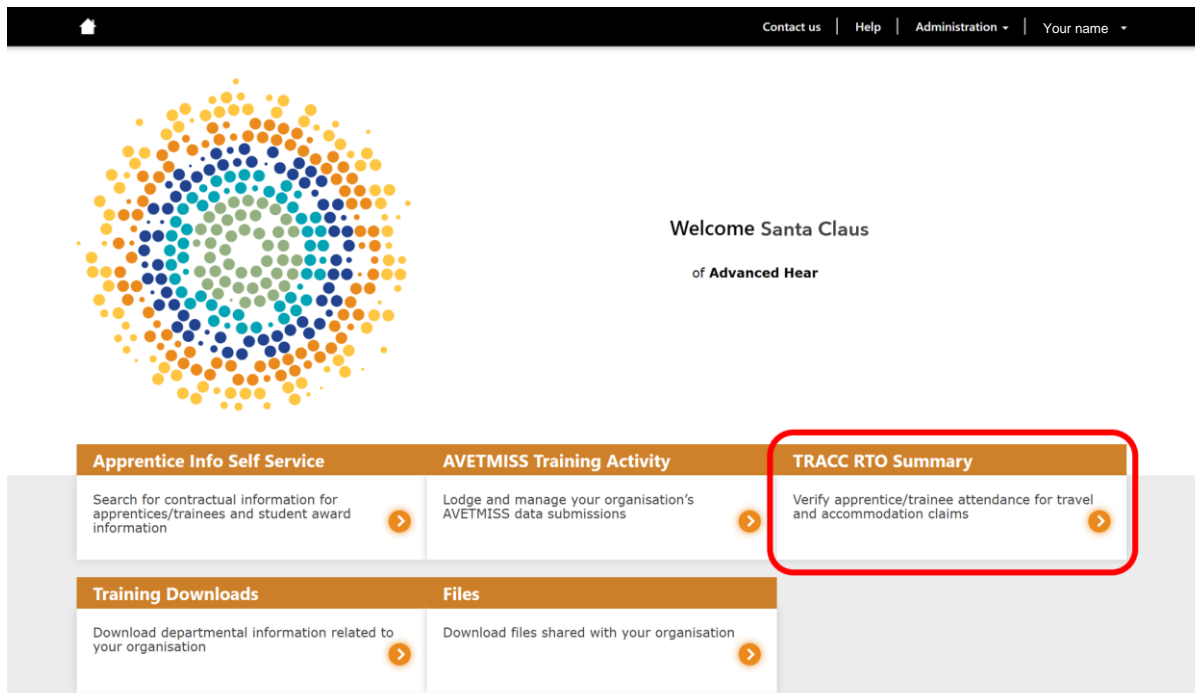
Contact us | Help | Administration ▾ | Your name ▾

Welcome Santa Claus

of Advanced Hear

Apprentice Info Self Service

Search for contractual information for apprentices/trainees and student award information

AVETMISS Training Activity

Lodge and manage your organisation's AVETMISS data submissions

TRACC RTO Summary

Verify apprentice/trainee attendance for travel and accommodation claims

Training Downloads

Download departmental information related to your organisation

Files

Download files shared with your organisation